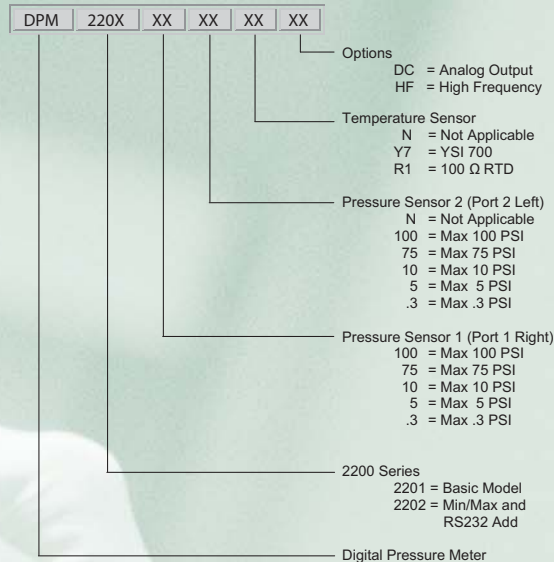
DPM 220X XX XX XX XX

Options
DC = Analog Output
HF = High Frequency

Temperature Sensor
N = Not Applicable
Y7 = YSI 700
R1 = 100 Ω RTD

Pressure Sensor 2 (Port 2 Left)
N = Not Applicable
100 = Max 100 PSI
75 = Max 75 PSI
10 = Max 10 PSI
5 = Max 5 PSI
.3 = Max .3 PSI

Pressure Sensor 1 (Port 1 Right)
100 = Max 100 PSI
75 = Max 75 PSI
10 = Max 10 PSI
5 = Max 5 PSI
.3 = Max .3 PSI

2200 Series
2201 = Basic Model
2202 = Min/Max and RS232 Add

Digital Pressure Meter